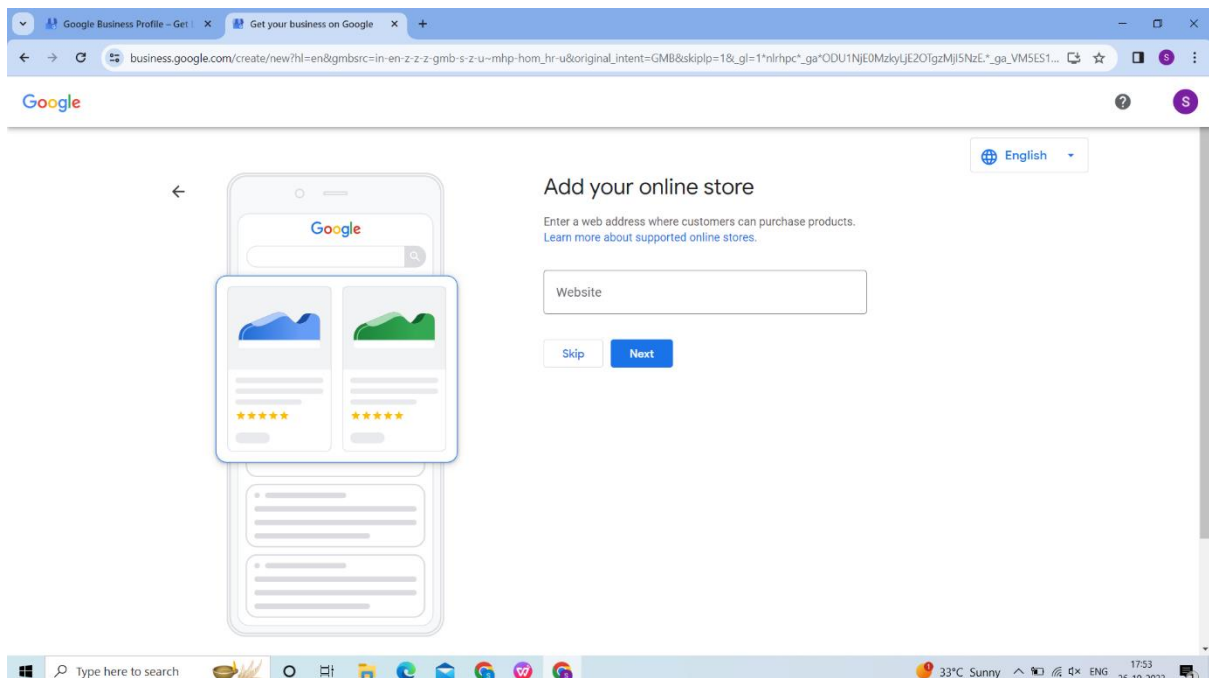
Google Business Profile – Get | ×
Get your business on Google ×
+

business.google.com/create/new?hl=en&gmbsrc=in-en-z-z-z-gmb-s-z-u~mhp-hom_hr-u&original_intent=GMB&skiplp=1&_gl=1*nlrhpc*_ga*ODU1NjE0MzkyLjE2OTgzMjI5NzE.*_ga_VM5ES1...

Google

S

English

Google

Add your online store

Enter a web address where customers can purchase products.
Learn more about supported online stores.

Website

Skip
Next

Type here to search

33°C Sunny ENG 17:53 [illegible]